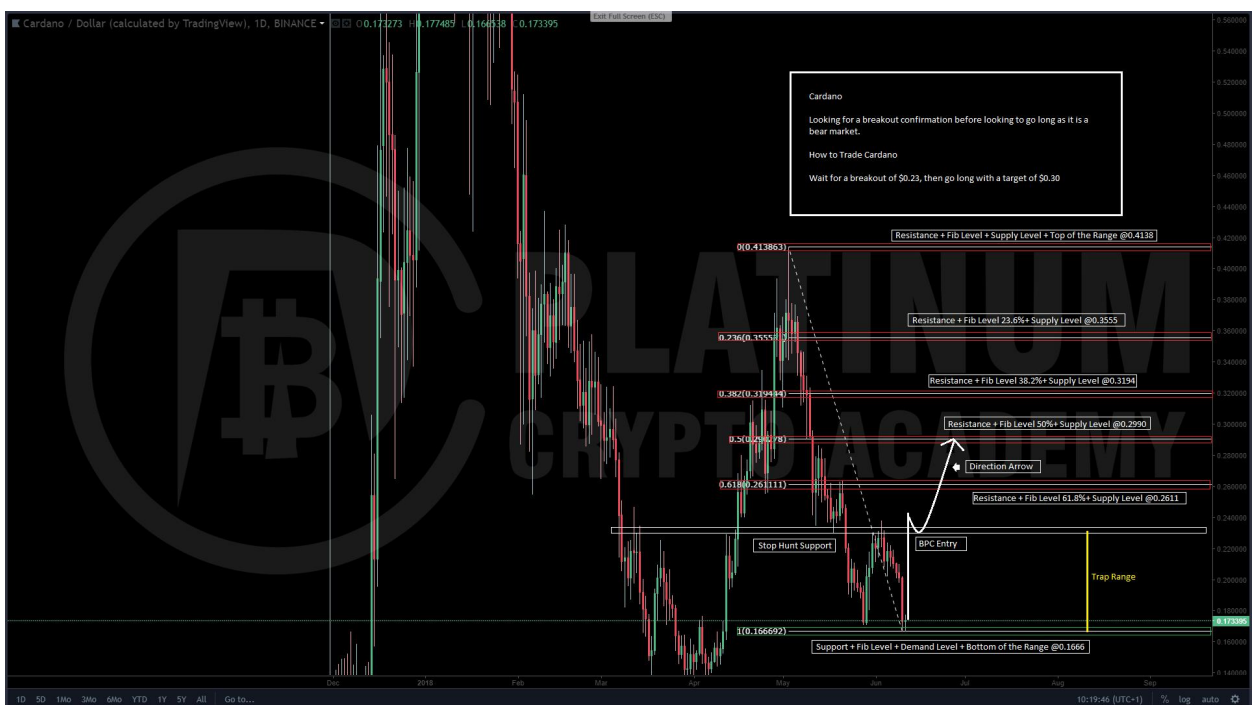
Cardano / Dollar (calculated by TradingView), 1D, BINANCE O0.173273 H0.177485 L0.166538 C0.173395

Exit Full Screen (ESC)

Cardano

Looking for a breakout confirmation before looking to go long as it is a bear market.

How to Trade Cardano

Wait for a breakout of $0.23, then go long with a target of $0.30

PLATINUM
CRYPTO ACADEMY

0(0.413863)
Resistance + Fib Level + Supply Level + Top of the Range @0.4138

0.236(0.355558)
Resistance + Fib Level 23.6%+ Supply Level @0.3555

0.382(0.319444)
Resistance + Fib Level 38.2%+ Supply Level @0.3194

0.5(0.290278)
Resistance + Fib Level 50%+ Supply Level @0.2990

Direction Arrow

0.618(0.261111)
Resistance + Fib Level 61.8%+ Supply Level @0.2611

Stop Hunt Support

BPC Entry

Trap Range

1(0.166692)
Support + Fib Level + Demand Level + Bottom of the Range @0.1666

0.560000
0.540000
0.520000
0.500000
0.480000
0.460000
0.440000
0.420000
0.400000
0.380000
0.360000
0.340000
0.320000
0.300000
0.280000
0.260000
0.240000
0.220000
0.200000
0.180000
0.173395
0.160000
0.140000

Dec 2018 Feb Mar Apr May Jun Jul Aug Sep

1D 5D 1M 3M 6M YTD 1Y 5Y All Go to...

10:19:46 (UTC+1) % log auto